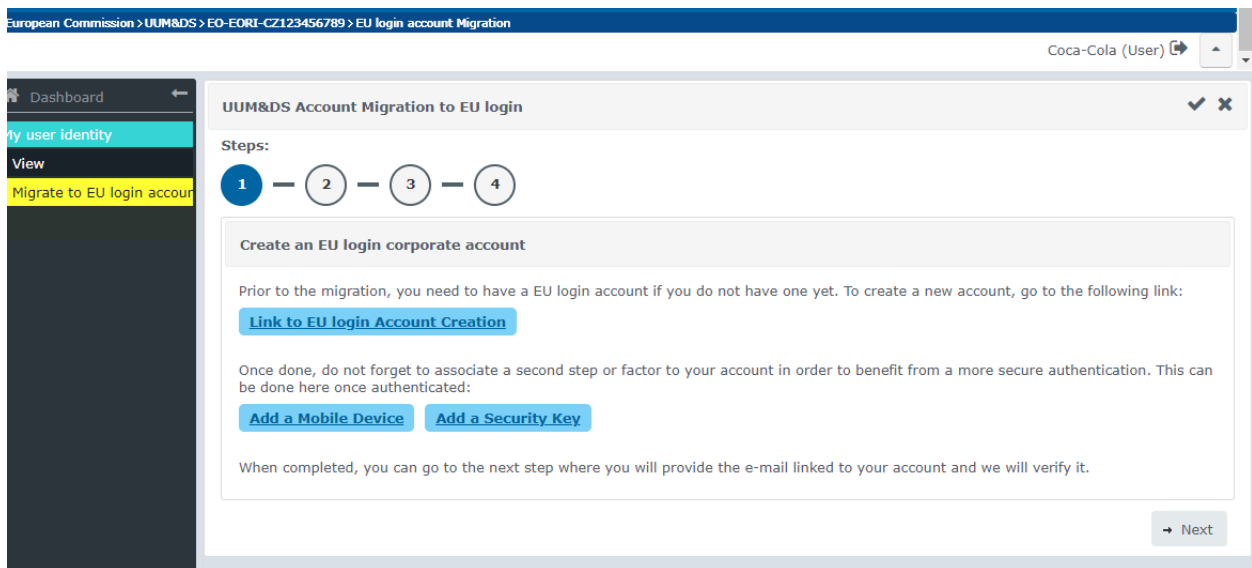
European Commission > UUM&DS > EO-EORI-CZ123456789 > EU login account Migration

Coca-Cola (User)

Dashboard

My user identity

View

Migrate to EU login accour

UUM&DS Account Migration to EU login

Steps:

1 2 3 4

Create an EU login corporate account

Prior to the migration, you need to have a EU login account if you do not have one yet. To create a new account, go to the following link:

Link to EU login Account Creation

Once done, do not forget to associate a second step or factor to your account in order to benefit from a more secure authentication. This can be done here once authenticated:

Add a Mobile Device Add a Security Key

When completed, you can go to the next step where you will provide the e-mail linked to your account and we will verify it.

Next